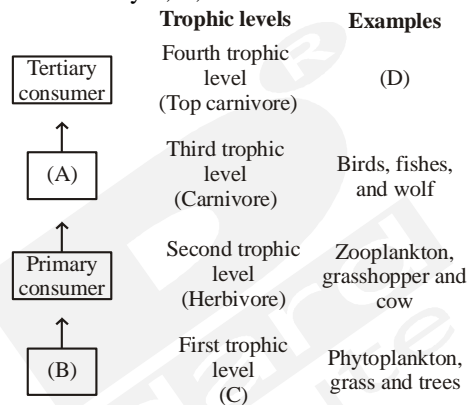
Trophic levels Examples

Tertiary consumer
Fourth trophic level (Top carnivore)
(D)

(A)
Third trophic level (Carnivore)
Birds, fishes, and wolf

Primary consumer
Second trophic level (Herbivore)
Zooplankton, grasshopper and cow

(B)
First trophic level (C)
Phytoplankton, grass and trees